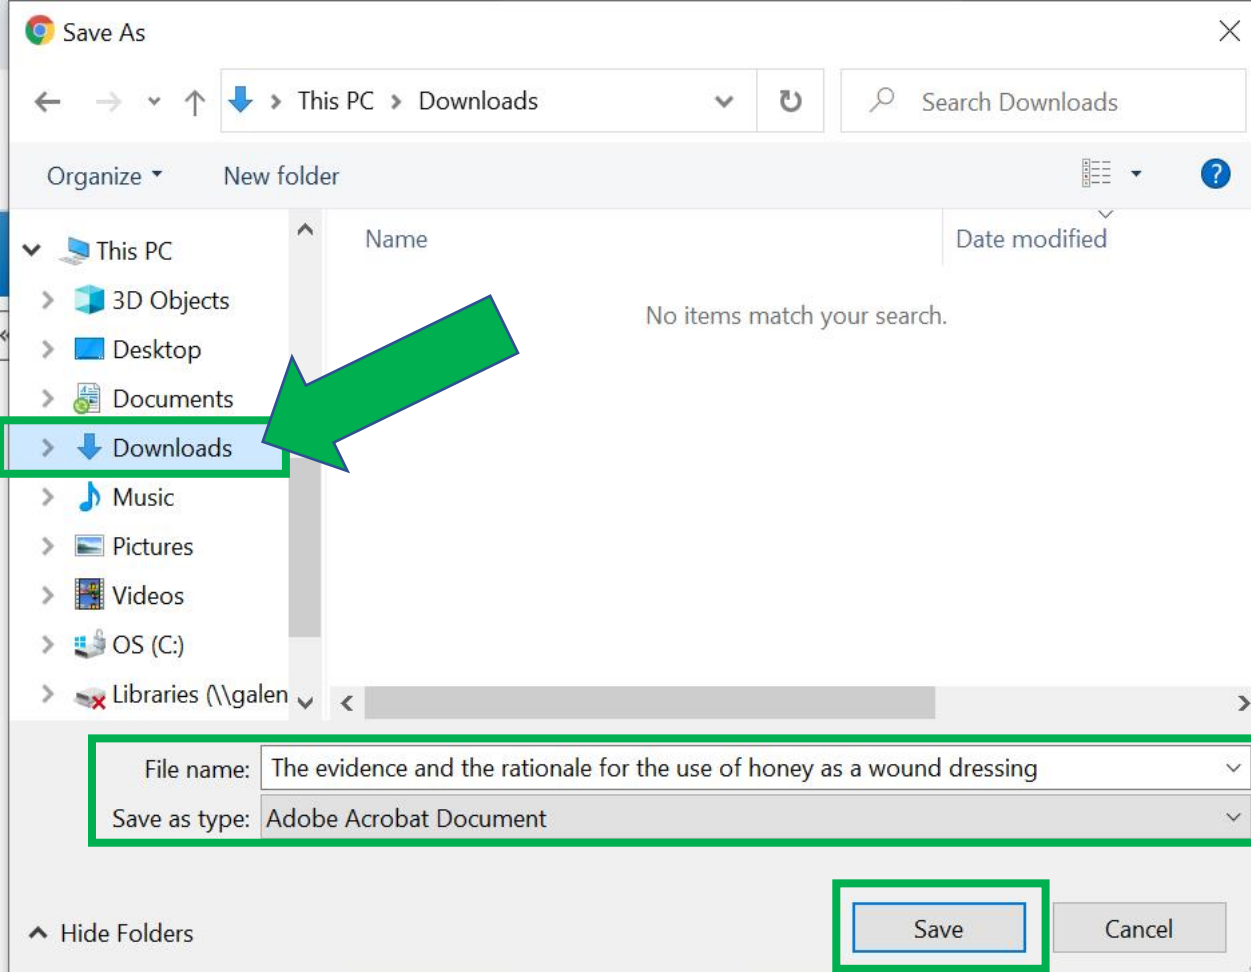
Save As

This PC > Downloads

Search Downloads

Organize New folder

This PC
3D Objects
Desktop
Documents
Downloads
Music
Pictures
Videos
OS (C:)
Libraries (\\galen

Name
Date modified

No items match your search.

File name: The evidence and the rationale for the use of honey as a wound dressing
Save as type: Adobe Acrobat Document

Hide Folders

Save
Cancel